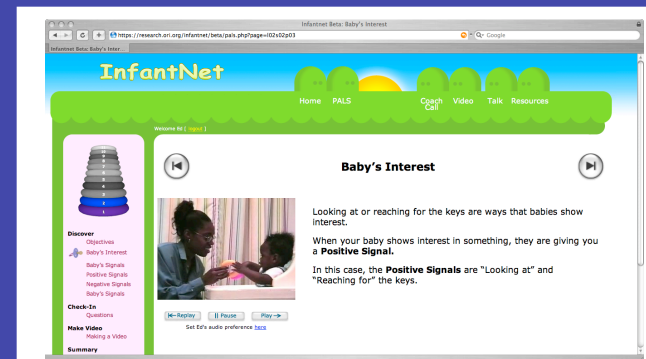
Infantnet Beta: Baby's Interest

https://research.ori.org/infantnet/beta/pals.php?page=I02s02p03

Q- Google

Infantnet Beta: Baby's Inter

InfantNet

Home PALS Coach Call Video Talk Resources

Welcome Ed [ logout ]

1

Discover
Objectives
Baby's Interest
Baby's Signals
Positive Signals
Negative Signals
Baby's Signals

Check-In
Questions

Make Video
Making a Video

Summary

Baby's Interest

Looking at or reaching for the keys are ways that babies show interest.

When your baby shows interest in something, they are giving you a **Positive Signal.**

In this case, the **Positive Signals** are "Looking at" and "Reaching for" the keys.

|◄ Replay || Pause Play →

Set Ed's audio preference here